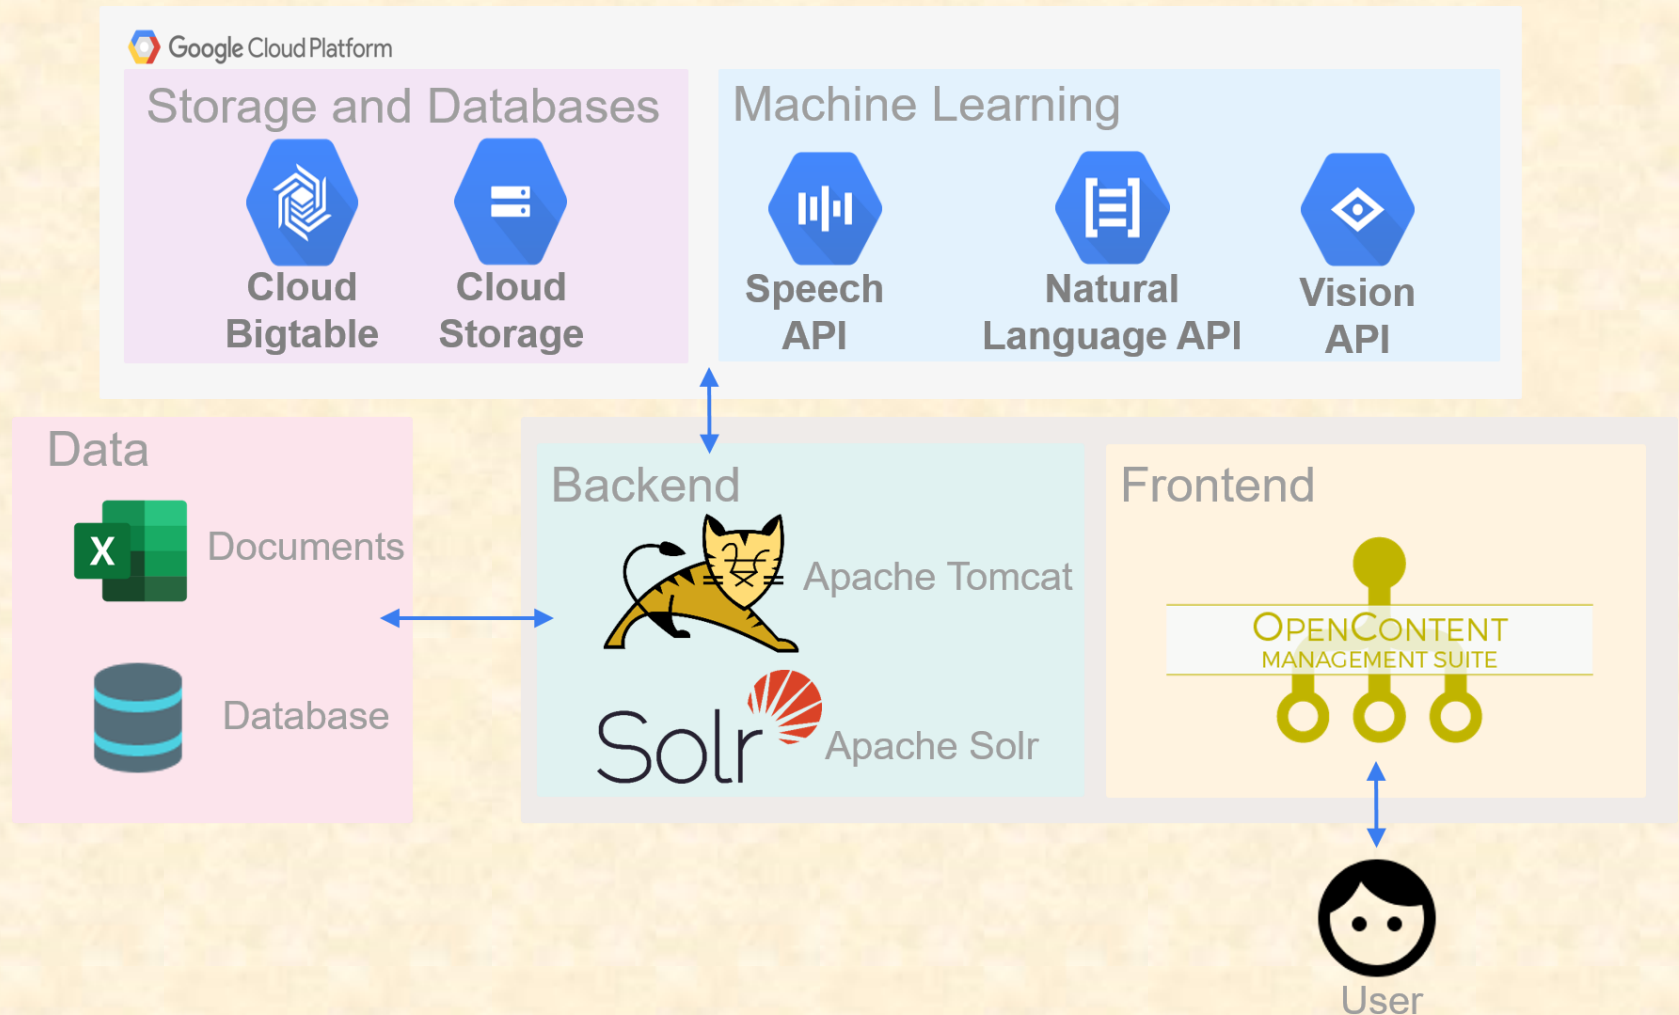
Google Cloud Platform

Storage and Databases

Cloud Bigtable

Cloud Storage

Machine Learning

Speech API

Natural Language API

Vision API

Data

X

Documents

Database

Backend

Apache Tomcat

Solr

Apache Solr

Frontend

OPENCONTENT
MANAGEMENT SUITE

User